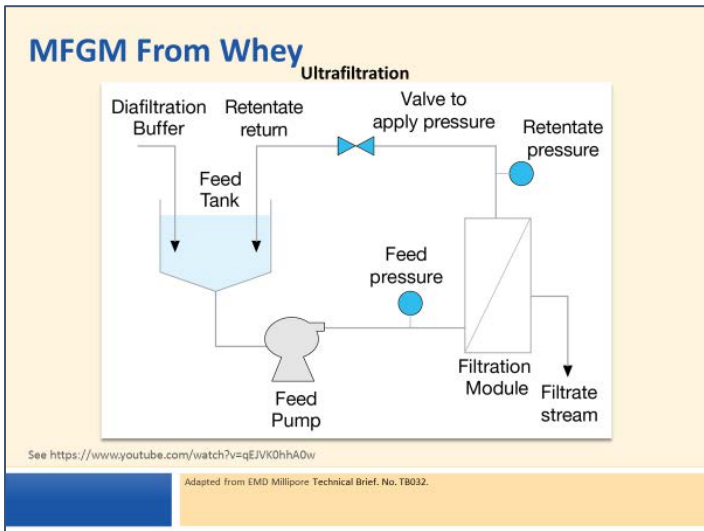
MFGM From Whey

Ultrafiltration

Diafiltration Buffer

Retentate return

Valve to apply pressure

Retentate pressure

Feed Tank

Feed pressure

Feed Pump

Filtration Module

Filtrate stream

See https://www.youtube.com/watch?v=qEJVK0hhA0w

Adapted from EMD Millipore Technical Brief. No. TB032.